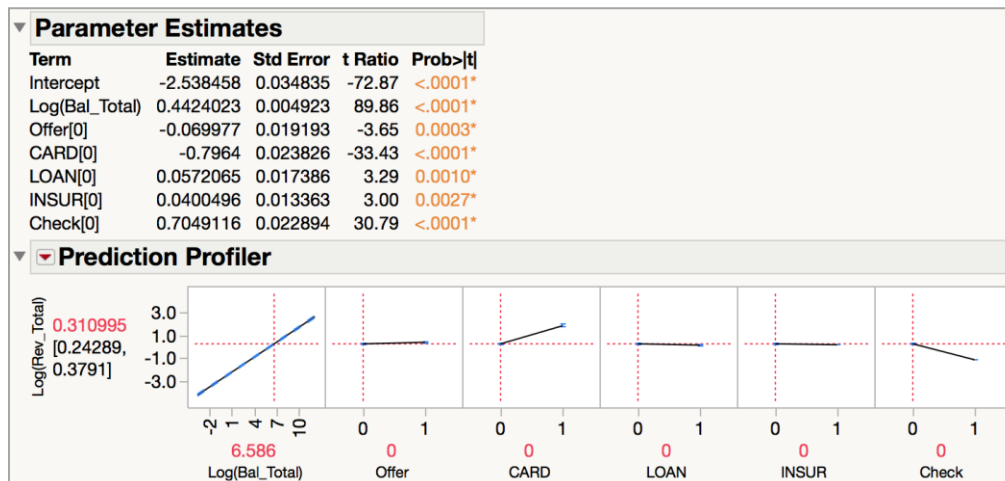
Parameter Estimates

| Term | Estimate | Std Error | t Ratio | Prob>\|t\| |
|---|---|---|---|---|
| Intercept | -2.538458 | 0.034835 | -72.87 | <.0001* |
| Log(Bal_Total) | 0.4424023 | 0.004923 | 89.86 | <.0001* |
| Offer[0] | -0.069977 | 0.019193 | -3.65 | 0.0003* |
| CARD[0] | -0.7964 | 0.023826 | -33.43 | <.0001* |
| LOAN[0] | 0.0572065 | 0.017386 | 3.29 | 0.0010* |
| INSUR[0] | 0.0400496 | 0.013363 | 3.00 | 0.0027* |
| Check[0] | 0.7049116 | 0.022894 | 30.79 | <.0001* |

Prediction Profiler

Log(Rev_Total)
0.310995
[0.24289, 0.3791]

3.0
1.0
-1.0
-3.0

-2 1 4 7 10
6.586
Log(Bal_Total)

0 1
0
Offer

0 1
0
CARD

0 1
0
LOAN

0 1
0
INSUR

0 1
0
Check